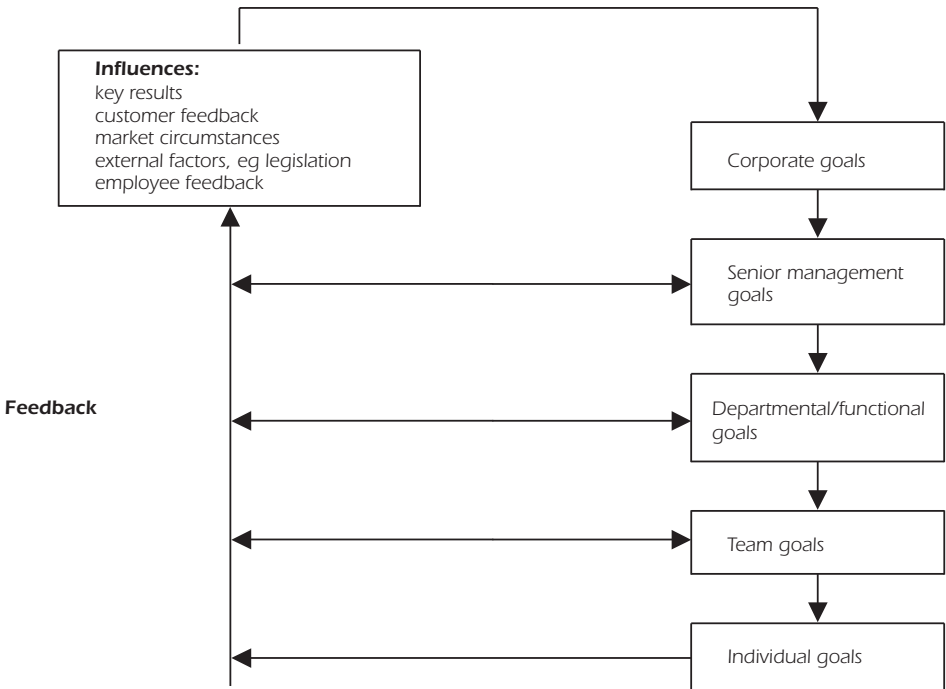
**Influences:**
key results
customer feedback
market circumstances
external factors, eg legislation
employee feedback

Corporate goals

Senior management goals

Feedback

Departmental/functional goals

Team goals

Individual goals